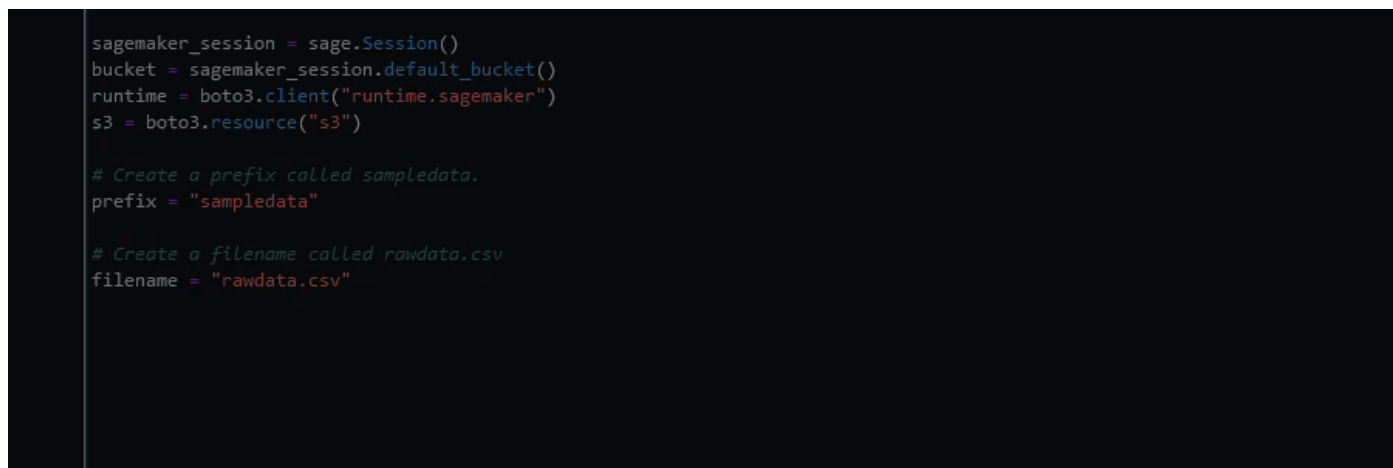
sagemaker_session = sage.Session()
bucket = sagemaker_session.default_bucket()
runtime = boto3.client("runtime.sagemaker")
s3 = boto3.resource("s3")

# Create a prefix called sampledata.
prefix = "sampledata"

# Create a filename called rawdata.csv
filename = "rawdata.csv"